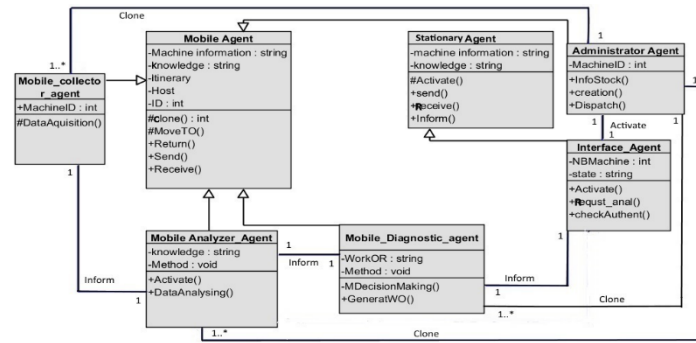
Clone

1..*

1

Mobile_collector_agent
+MachineID : int
#DataAquisition()

Mobile Agent
-Machine information : string
-knowledge : string
-Itinerary
-Host
-ID : int
#clone() : int
#MoveTO()
+Return()
+Send()
+Receive()

Stationary Agent
-machine information : string
-knowledge : string
#Activate()
+send()
+Receive()
+Inform()

Administrator Agent
-MachineID : int
+InfoStock()
+creation()
+Dispatch()

1

Activate

1

Interface_Agent
-NBMachine : int
-state : string
+Activate()
+Requst_anal()
+checkAuthent()

1

1

1

Mobile Analyzer_Agent
-knowledge : string
-Method : void
+Activate()
+DataAnalysing()

1

Inform

Inform

1

Mobile_Diagnostic_agent
-WorkOR : string
-Method : void
-MDecisionMaking()
+GeneratWO()

Inform

1

1

1..*

Clone

1..*

Clone